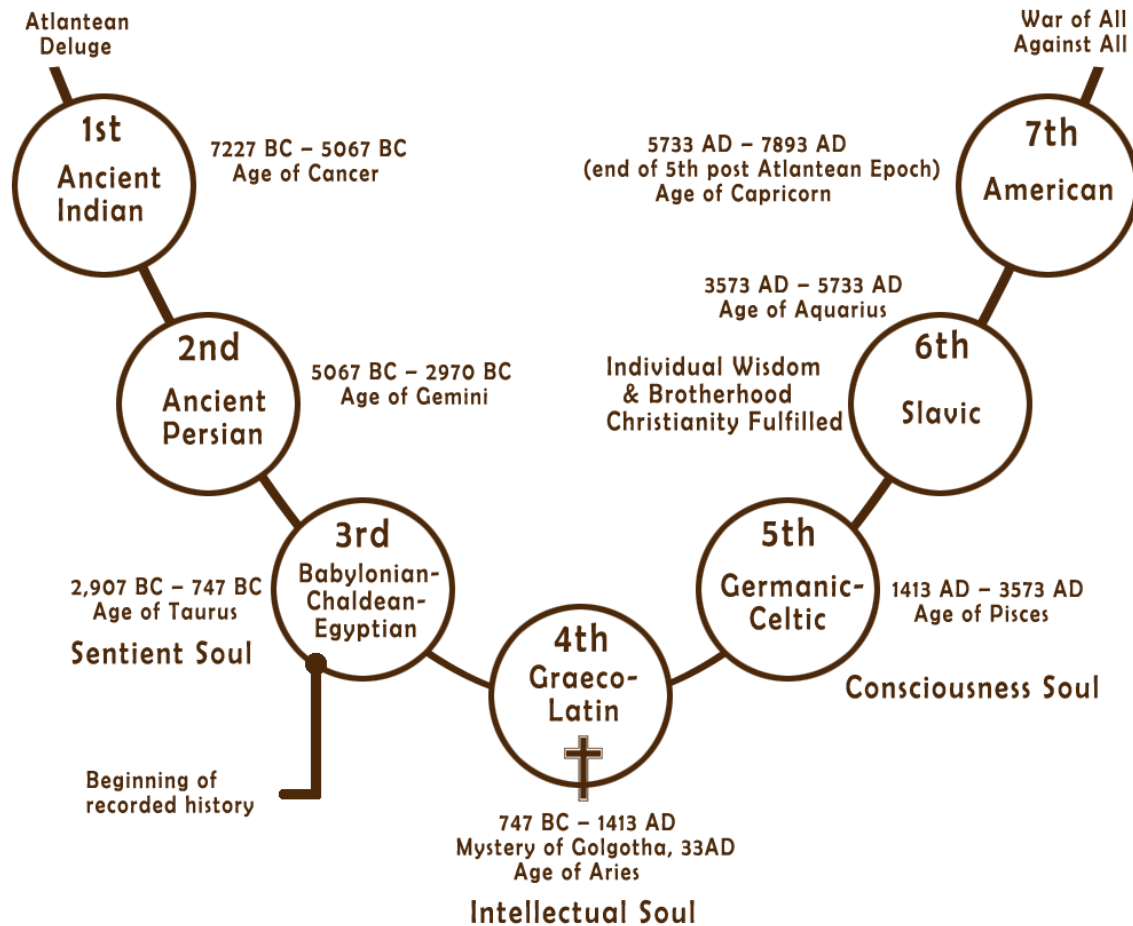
Atlantean Deluge

War of All Against All

1st
Ancient Indian

7227 BC – 5067 BC
Age of Cancer

5733 AD – 7893 AD
(end of 5th post Atlantean Epoch)
Age of Capricorn

7th
American

3573 AD – 5733 AD
Age of Aquarius

2nd
Ancient Persian

5067 BC – 2970 BC
Age of Gemini

Individual Wisdom
& Brotherhood
Christianity Fulfilled

6th
Slavic

3rd
Babylonian-Chaldean-Egyptian

5th
Germanic-Celtic

2,907 BC – 747 BC
Age of Taurus

Sentient Soul

1413 AD – 3573 AD
Age of Pisces

4th
Graeco-Latin

Consciousness Soul

Beginning of recorded history

747 BC – 1413 AD
Mystery of Golgotha, 33AD
Age of Aries

Intellectual Soul